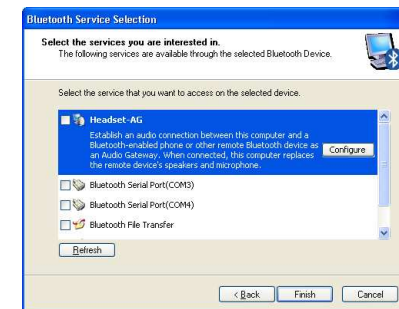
Bluetooth Service Selection

Select the services you are interested in.
The following services are available through the selected Bluetooth Device.

Select the service that you want to access on the selected device.

Headset-AG
Establish an audio connection between this computer and a Bluetooth-enabled phone or other remote Bluetooth device as an Audio Gateway. When connected, this computer replaces the remote device's speakers and microphone.

Configure

Bluetooth Serial Port(COM3)

Bluetooth Serial Port(COM4)

Bluetooth File Transfer

Refresh

< Back

Finish

Cancel